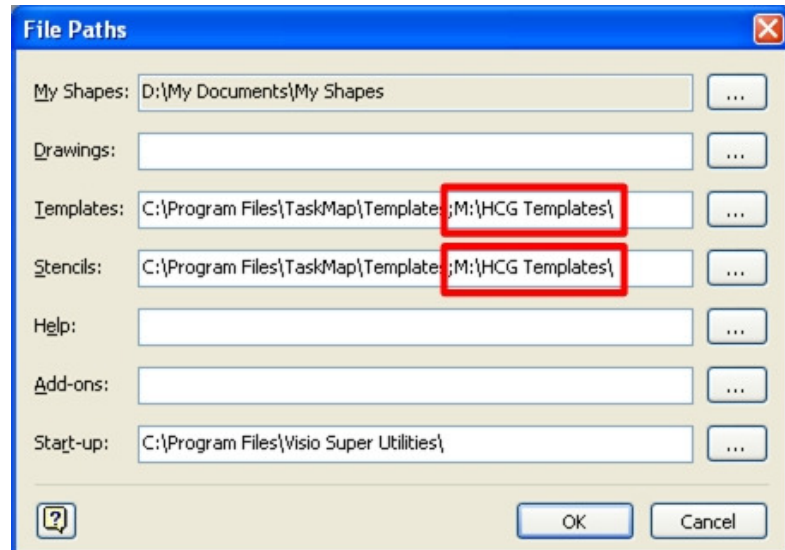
File Paths

My Shapes: D:\My Documents\My Shapes ...

Drawings: ...

Templates: C:\Program Files\TaskMap\Template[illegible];M:\HCG Templates\ ...

Stencils: C:\Program Files\TaskMap\Template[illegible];M:\HCG Templates\ ...

Help: ...

Add-ons: ...

Start-up: C:\Program Files\Visio Super Utilities\ ...

?

OK Cancel